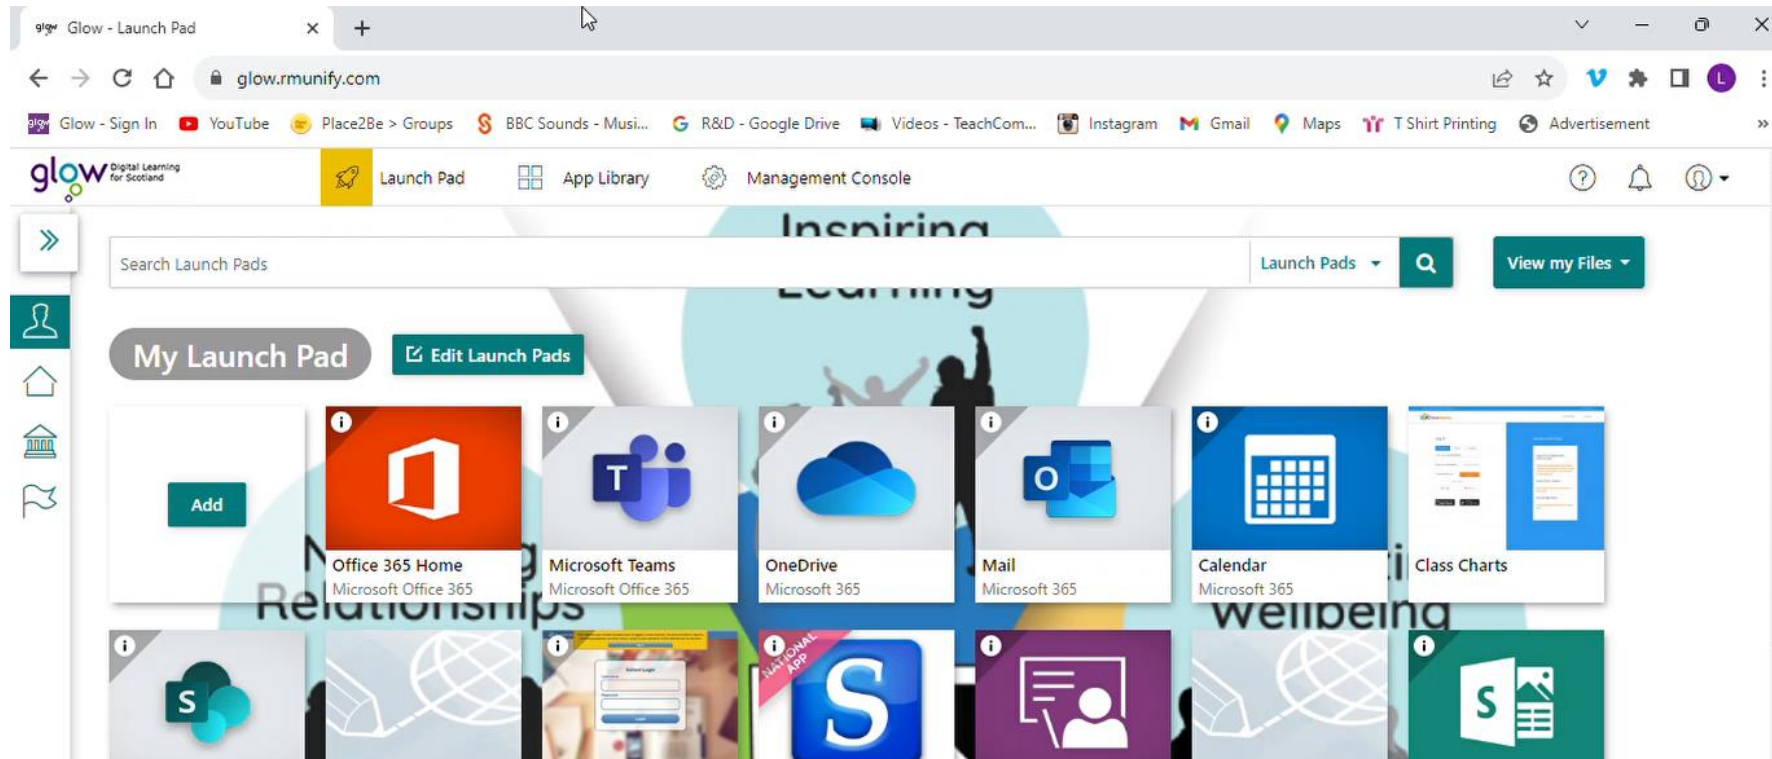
Glow - Launch Pad

glow.rmunify.com

Glow - Sign In YouTube Place2Be > Groups BBC Sounds - Musi... R&D - Google Drive Videos - TeachCom... Instagram Gmail Maps T Shirt Printing Advertisement

glow Digital Learning for Scotland

Launch Pad App Library Management Console

Inspiring Learning

Search Launch Pads

Launch Pads

View my Files

My Launch Pad

Edit Launch Pads

Add

Office 365 Home
Microsoft Office 365

Microsoft Teams
Microsoft Office 365

OneDrive
Microsoft 365

Mail
Microsoft 365

Calendar
Microsoft 365

Class Charts

Relationships

Wellbeing

NATIONAL APP